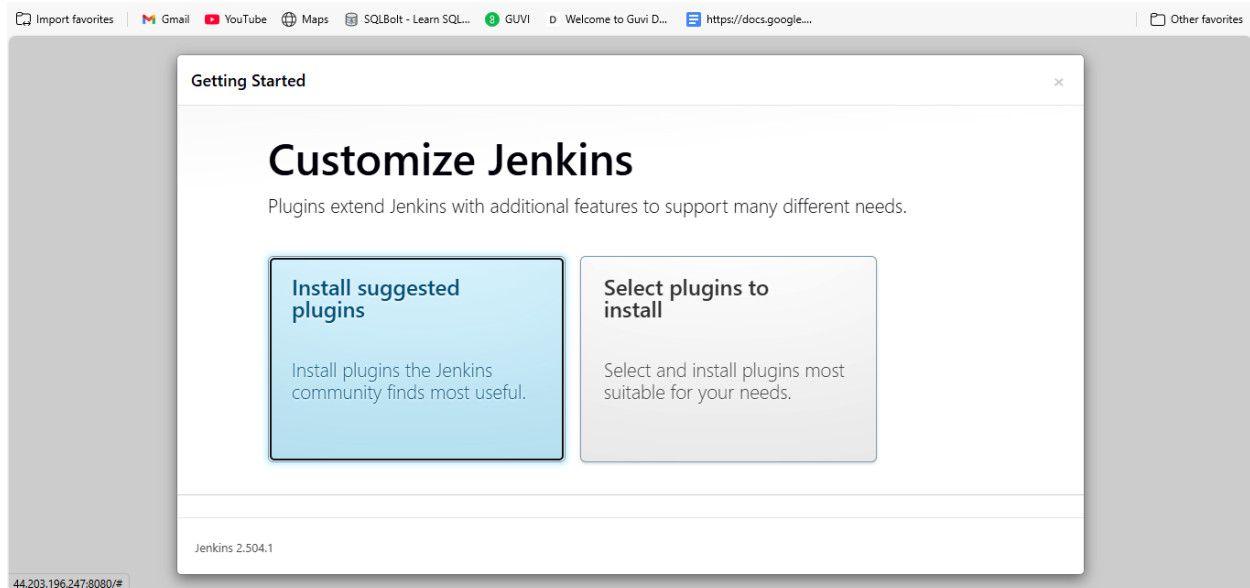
Import favorites | Gmail | YouTube | Maps | SQLBolt - Learn SQL... | GUVI | Welcome to Guvi D... | https://docs.google.... | Other favorites

Getting Started

×

# Customize Jenkins

Plugins extend Jenkins with additional features to support many different needs.

**Install suggested plugins**

Install plugins the Jenkins community finds most useful.

**Select plugins to install**

Select and install plugins most suitable for your needs.

Jenkins 2.504.1

44.203.196.247:8080/#